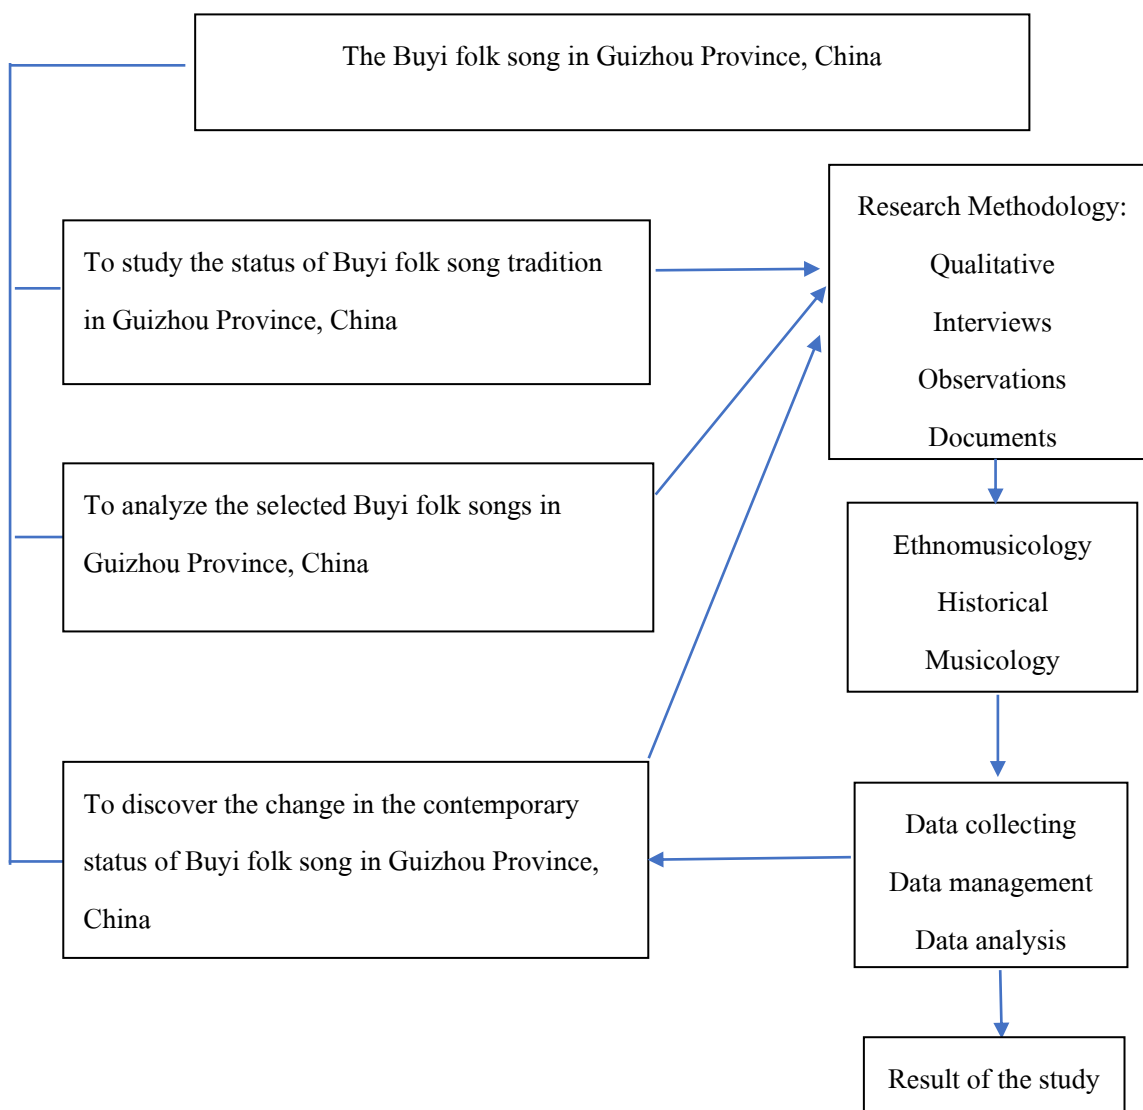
The Buyi folk song in Guizhou Province, China

To study the status of Buyi folk song tradition in Guizhou Province, China

To analyze the selected Buyi folk songs in Guizhou Province, China

To discover the change in the contemporary status of Buyi folk song in Guizhou Province, China

Research Methodology:
Qualitative
Interviews
Observations
Documents

Ethnomusicology
Historical
Musicology

Data collecting
Data management
Data analysis

Result of the study